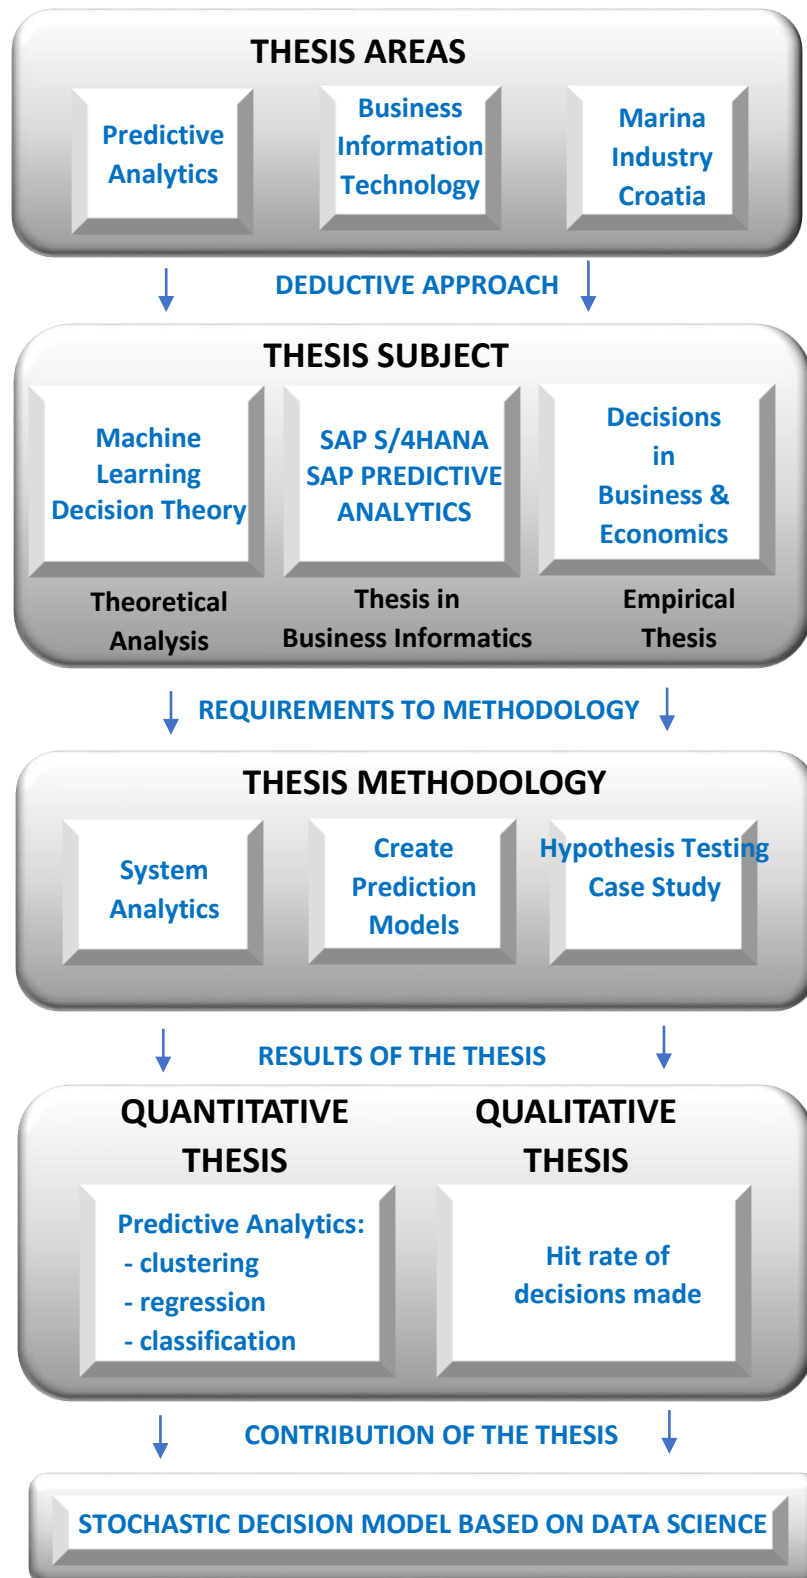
THESIS AREAS

Predictive Analytics

Business Information Technology

Marina Industry Croatia

DEDUCTIVE APPROACH

THESIS SUBJECT

Machine Learning Decision Theory

SAP S/4HANA SAP PREDICTIVE ANALYTICS

Decisions in Business & Economics

Theoretical Analysis

Thesis in Business Informatics

Empirical Thesis

REQUIREMENTS TO METHODOLOGY

THESIS METHODOLOGY

System Analytics

Create Prediction Models

Hypothesis Testing Case Study

RESULTS OF THE THESIS

QUANTITATIVE THESIS

QUALITATIVE THESIS

Predictive Analytics:
- clustering
- regression
- classification

Hit rate of decisions made

CONTRIBUTION OF THE THESIS

STOCHASTIC DECISION MODEL BASED ON DATA SCIENCE